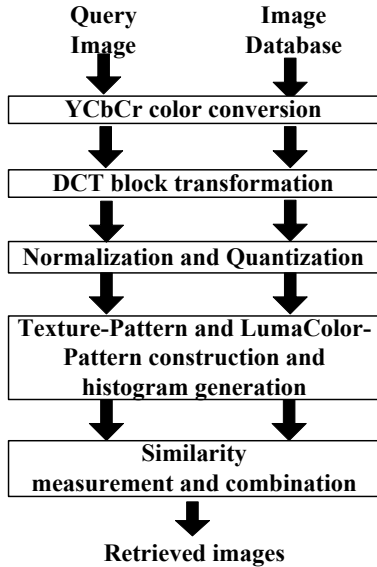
Query Image

Image Database

YCbCr color conversion

DCT block transformation

Normalization and Quantization

Texture-Pattern and LumaColor-Pattern construction and histogram generation

Similarity measurement and combination

Retrieved images